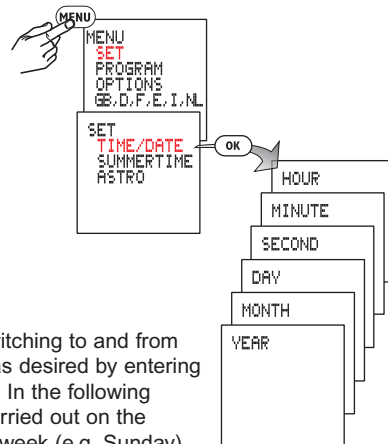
MENU

MENU
SET
PROGRAM
OPTIONS
GB,D,F,E,I,NL

SET
TIME/DATE
SUMMERTIME
ASTRO

OK

HOUR
MINUTE
SECOND
DAY
MONTH
YEAR

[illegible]itching to and from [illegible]s desired by entering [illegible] In the following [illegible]rried out on the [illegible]week (e.g. Sunday)